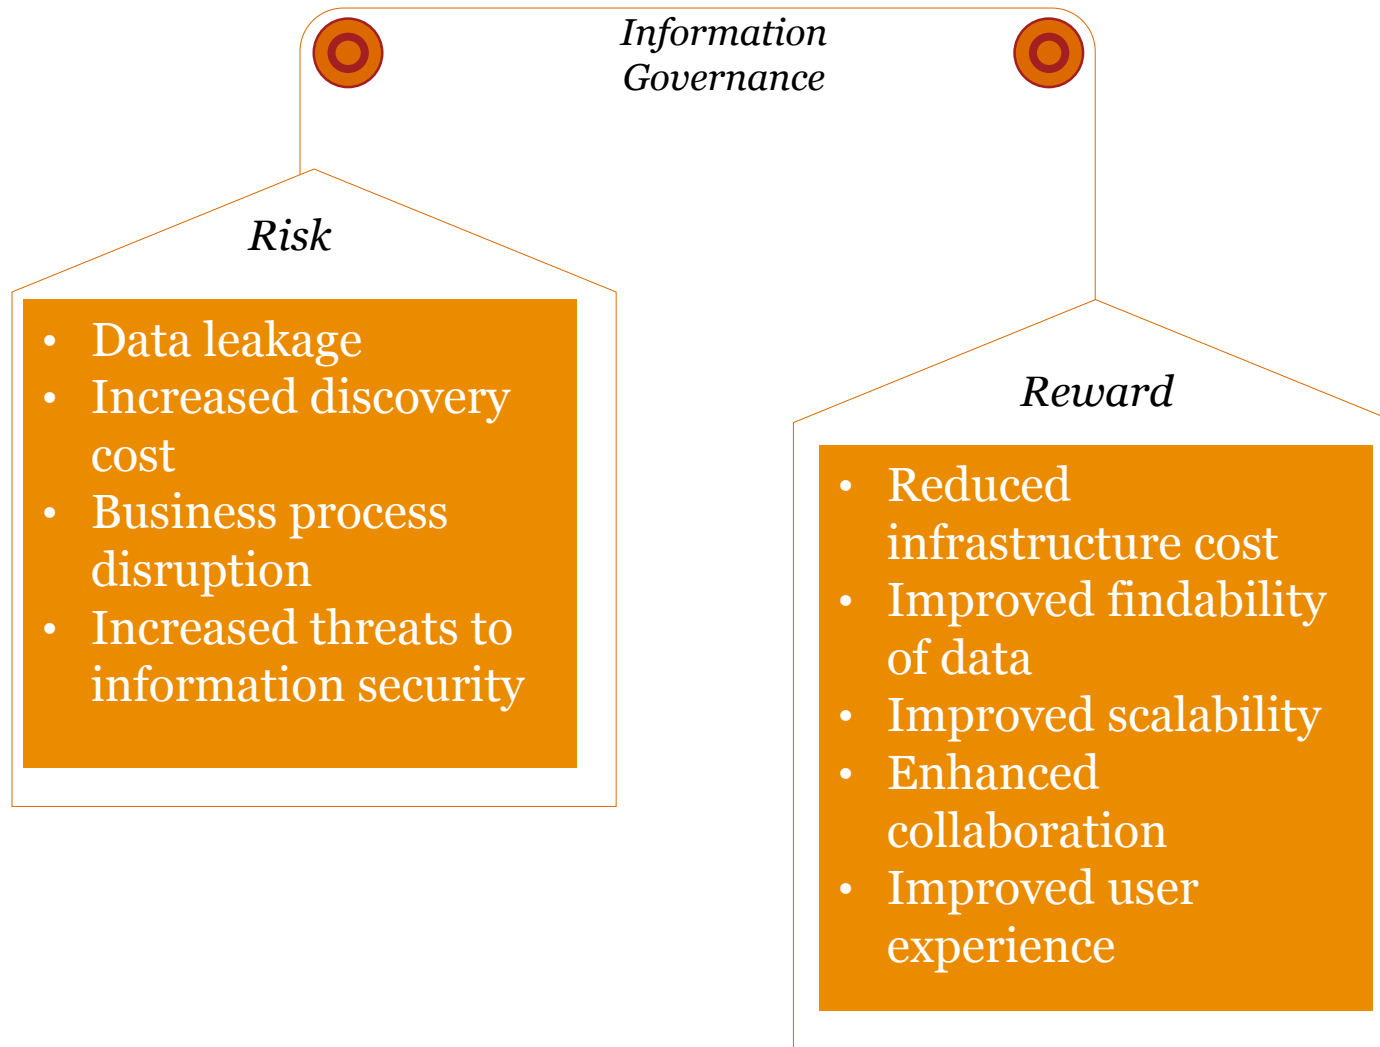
Information Governance

Risk

- Data leakage
- Increased discovery cost
- Business process disruption
- Increased threats to information security

Reward

- Reduced infrastructure cost
- Improved findability of data
- Improved scalability
- Enhanced collaboration
- Improved user experience